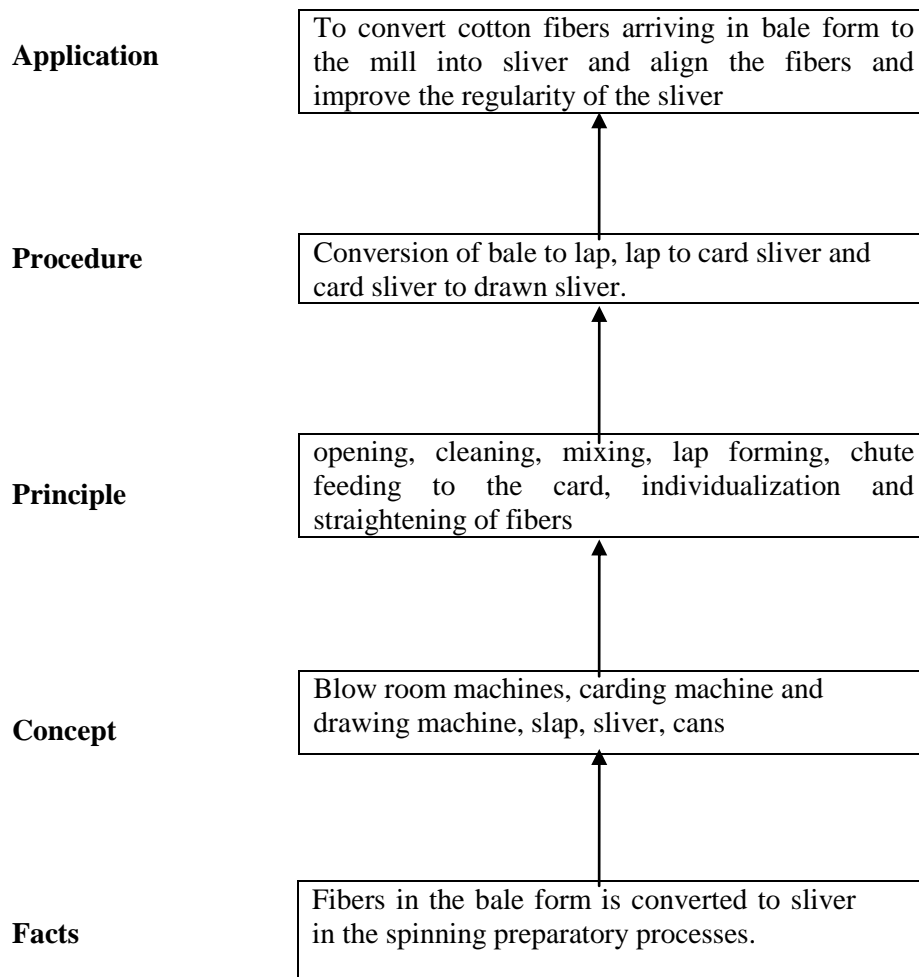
Application

To convert cotton fibers arriving in bale form to the mill into sliver and align the fibers and improve the regularity of the sliver

Procedure

Conversion of bale to lap, lap to card sliver and card sliver to drawn sliver.

Principle

opening, cleaning, mixing, lap forming, chute feeding to the card, individualization and straightening of fibers

Concept

Blow room machines, carding machine and drawing machine, slap, sliver, cans

Facts

Fibers in the bale form is converted to sliver in the spinning preparatory processes.